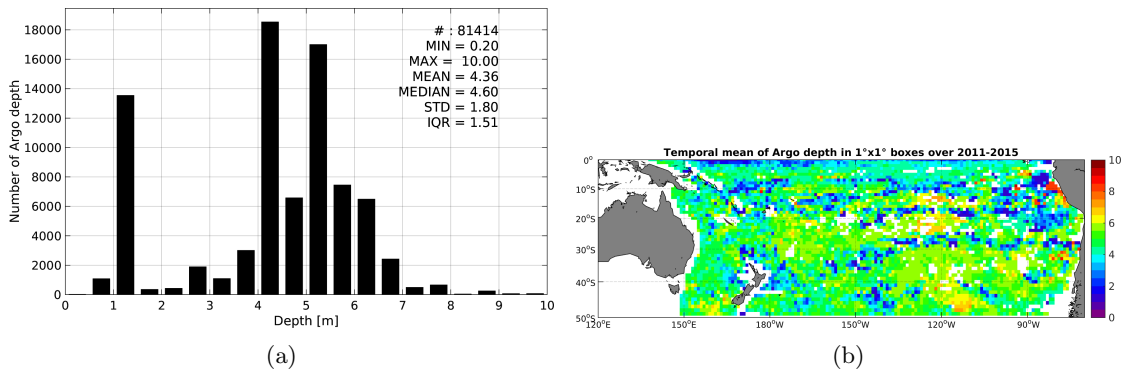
# : 81414
MIN = 0.20
MAX = 10.00
MEAN = 4.36
MEDIAN = 4.60
STD = 1.80
IQR = 1.51

Number of Argo depth

18000
16000
14000
12000
10000
8000
6000
4000
2000
0

0 1 2 3 4 5 6 7 8 9 10

Depth [m]

(a)

Temporal mean of Argo depth in 1°x1° boxes over 2011-2015

0°
10°S
20°S
30°S
40°S
50°S

120°E 150°E 180°W 150°W 120°W 90°W

10
8
6
4
2
0

(b)